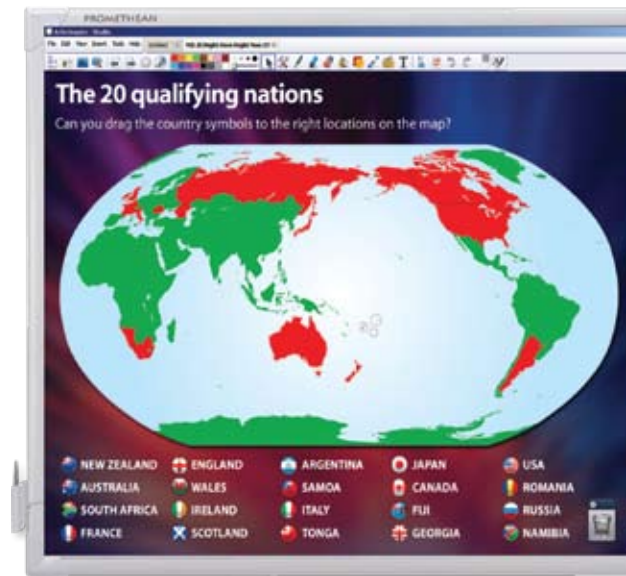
PROMETHEAN

File Edit View Insert Tools Help

The 20 qualifying nations

Can you drag the country symbols to the right locations on the map?

| | | | | |
|---|---|---|---|---|
| NEW ZEALAND | ENGLAND | ARGENTINA | JAPAN | USA |
| AUSTRALIA | WALES | SAMOA | CANADA | ROMANIA |
| SOUTH AFRICA | IRELAND | ITALY | FIJI | RUSSIA |
| FRANCE | SCOTLAND | TONGA | GEORGIA | NAMIBIA |